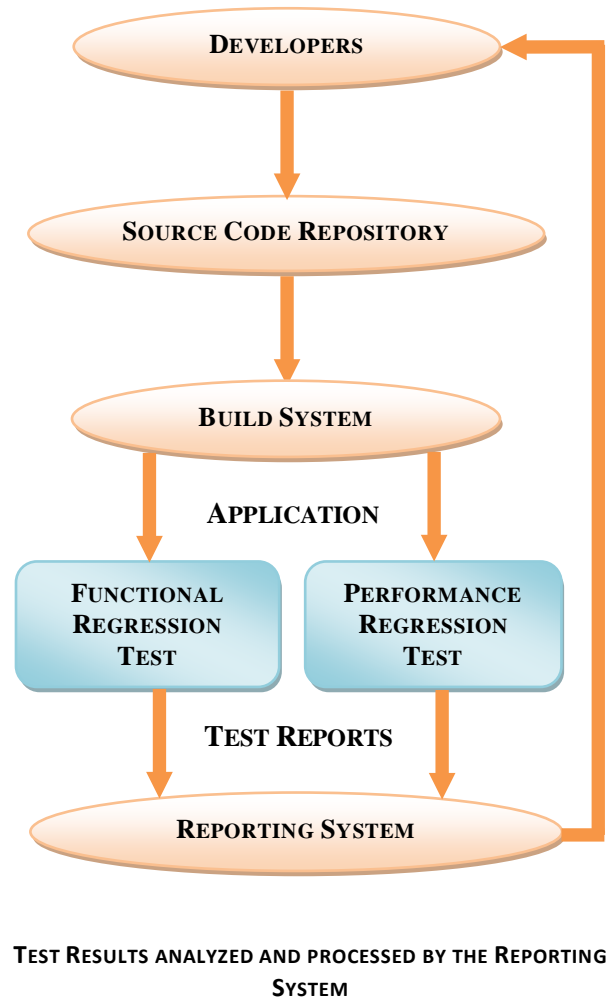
DEVELOPERS

SOURCE CODE REPOSITORY

BUILD SYSTEM

APPLICATION

FUNCTIONAL REGRESSION TEST

PERFORMANCE REGRESSION TEST

TEST REPORTS

REPORTING SYSTEM

TEST RESULTS ANALYZED AND PROCESSED BY THE REPORTING SYSTEM